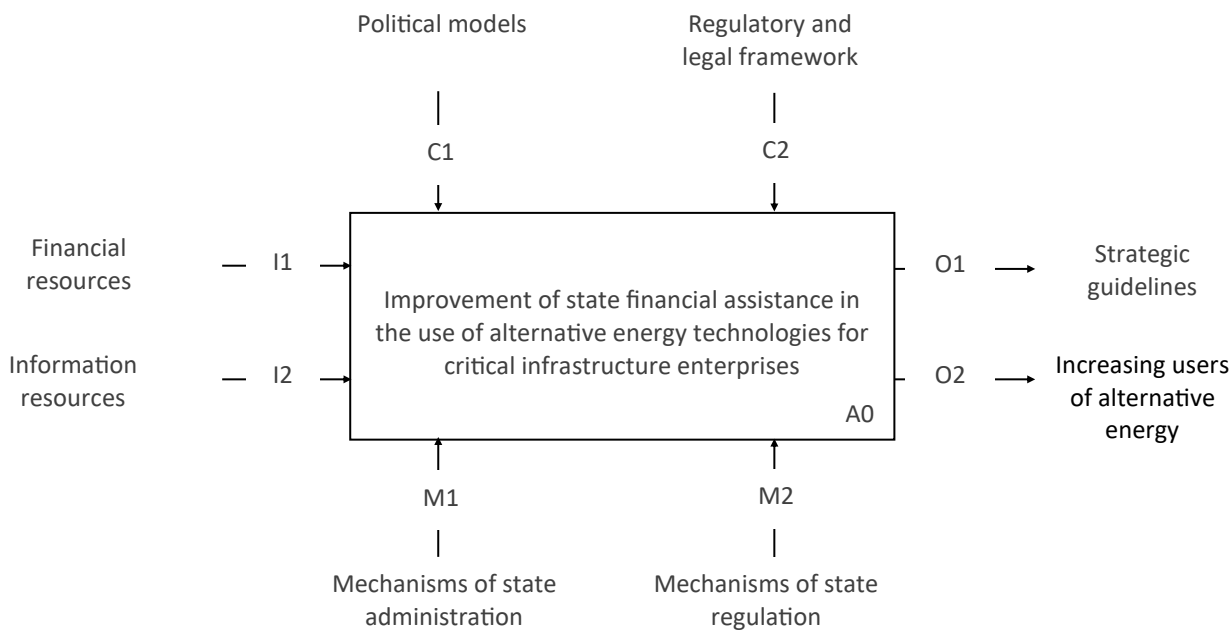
Political models

Regulatory and legal framework

C1

C2

Financial resources

I1

Information resources

I2

Improvement of state financial assistance in the use of alternative energy technologies for critical infrastructure enterprises

A0

O1

Strategic guidelines

O2

Increasing users of alternative energy

M1

M2

Mechanisms of state administration

Mechanisms of state regulation